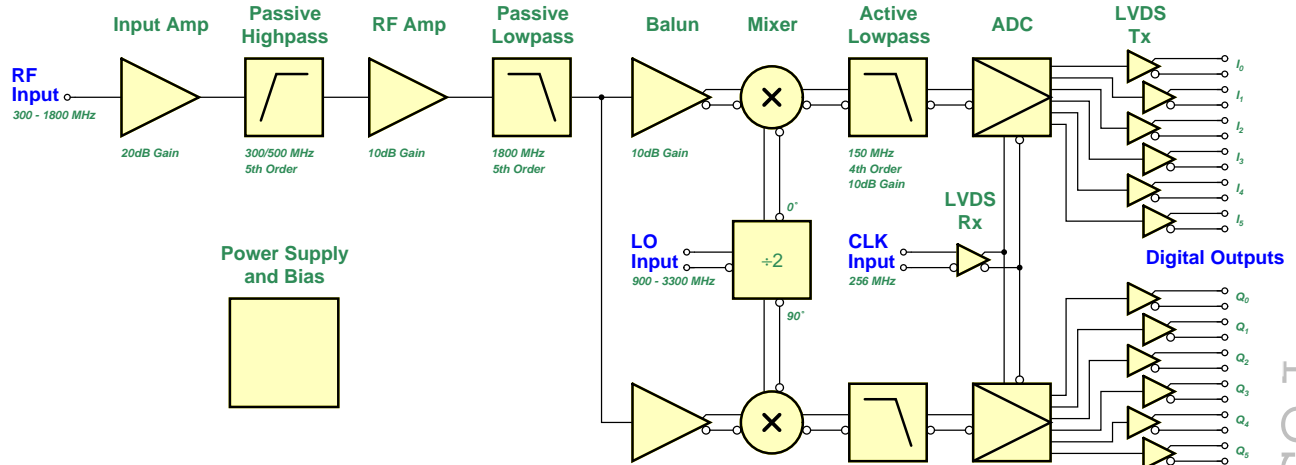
Input Amp
Passive Highpass
RF Amp
Passive Lowpass
Balun
Mixer
Active Lowpass
ADC
LVDS Tx

RF Input
300 - 1800 MHz

20dB Gain
300/500 MHz 5th Order
10dB Gain
1800 MHz 5th Order
10dB Gain
150 MHz 4th Order 10dB Gain

$I_0$
$I_1$
$I_2$
$I_3$
$I_4$
$I_5$

0°
LVDS Rx

Power Supply and Bias

LO Input
900 - 3300 MHz

÷2

CLK Input
256 MHz

Digital Outputs

90°

$Q_0$
$Q_1$
$Q_2$
$Q_3$
$Q_4$
$Q_5$